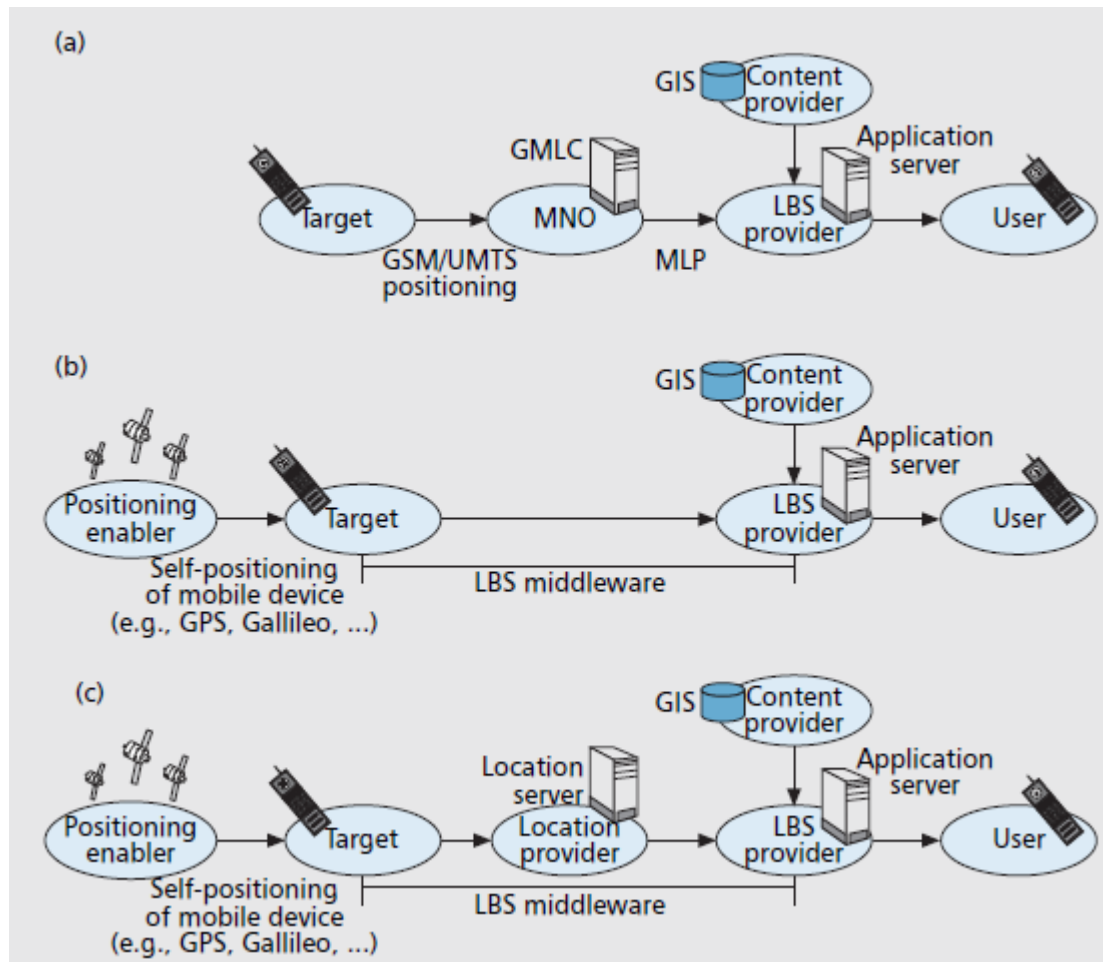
(a)

GIS
Content provider

Application server

GMLC

Target

MNO

LBS provider

User

GSM/UMTS positioning

MLP

(b)

GIS
Content provider

Application server

Positioning enabler

Target

LBS provider

User

Self-positioning of mobile device (e.g., GPS, Gallileo, ...)

LBS middleware

(c)

GIS
Content provider

Application server

Location server

Positioning enabler

Target

Location provider

LBS provider

User

Self-positioning of mobile device (e.g., GPS, Gallileo, ...)

LBS middleware